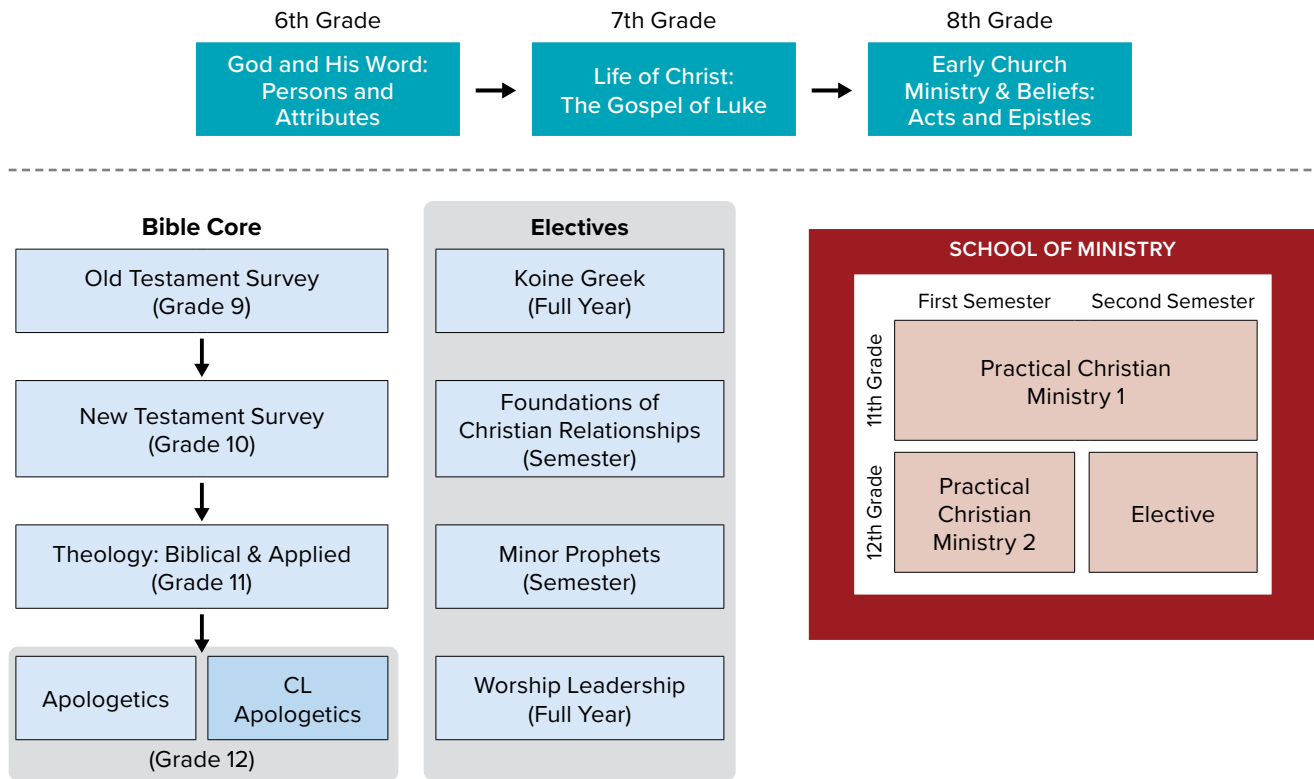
6th Grade

God and His Word: Persons and Attributes

7th Grade

Life of Christ: The Gospel of Luke

8th Grade

Early Church Ministry & Beliefs: Acts and Epistles

Bible Core

Old Testament Survey (Grade 9)

New Testament Survey (Grade 10)

Theology: Biblical & Applied (Grade 11)

Apologetics

CL Apologetics

(Grade 12)

Electives

Koine Greek (Full Year)

Foundations of Christian Relationships (Semester)

Minor Prophets (Semester)

Worship Leadership (Full Year)

SCHOOL OF MINISTRY

First Semester

Second Semester

11th Grade

Practical Christian Ministry 1

12th Grade

Practical Christian Ministry 2

Elective